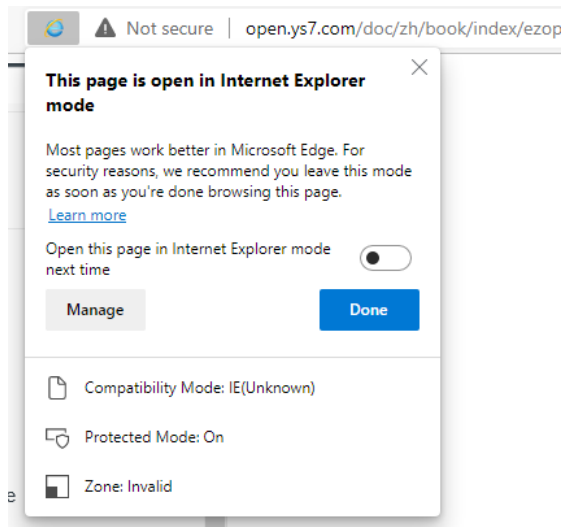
Not secure | open.ys7.com/doc/zh/book/index/ezop

This page is open in Internet Explorer mode

Most pages work better in Microsoft Edge. For security reasons, we recommend you leave this mode as soon as you're done browsing this page.
Learn more

Open this page in Internet Explorer mode next time

Manage

Done

Compatibility Mode: IE(Unknown)

Protected Mode: On

Zone: Invalid

e